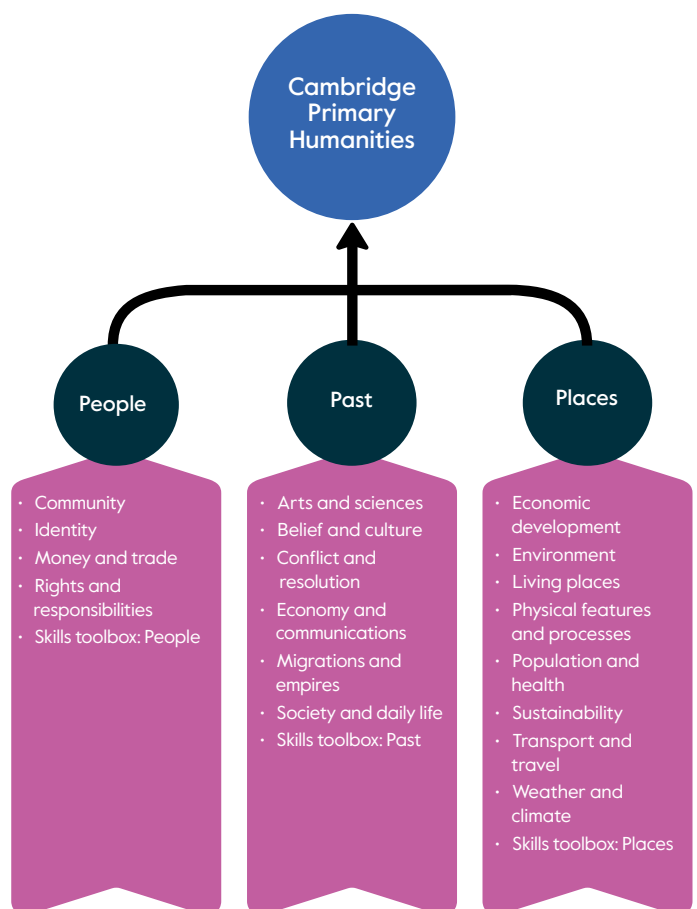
Cambridge Primary Humanities

People

- Community
- Identity
- Money and trade
- Rights and responsibilities
- Skills toolbox: People

Past

- Arts and sciences
- Belief and culture
- Conflict and resolution
- Economy and communications
- Migrations and empires
- Society and daily life
- Skills toolbox: Past

Places

- Economic development
- Environment
- Living places
- Physical features and processes
- Population and health
- Sustainability
- Transport and travel
- Weather and climate
- Skills toolbox: Places